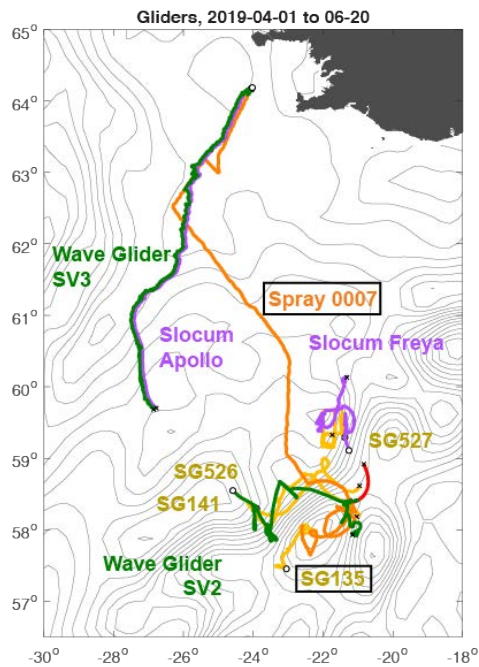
Gliders, 2019-04-01 to 06-20

65°
64°
63°
62°
61°
60°
59°
58°
57°

-30°
-28°
-26°
-24°
-22°
-20°
-18°

Wave Glider SV3

Spray 0007

Slocum Apollo

Slocum Freya

SG527

SG526

SG141

Wave Glider SV2

SG135